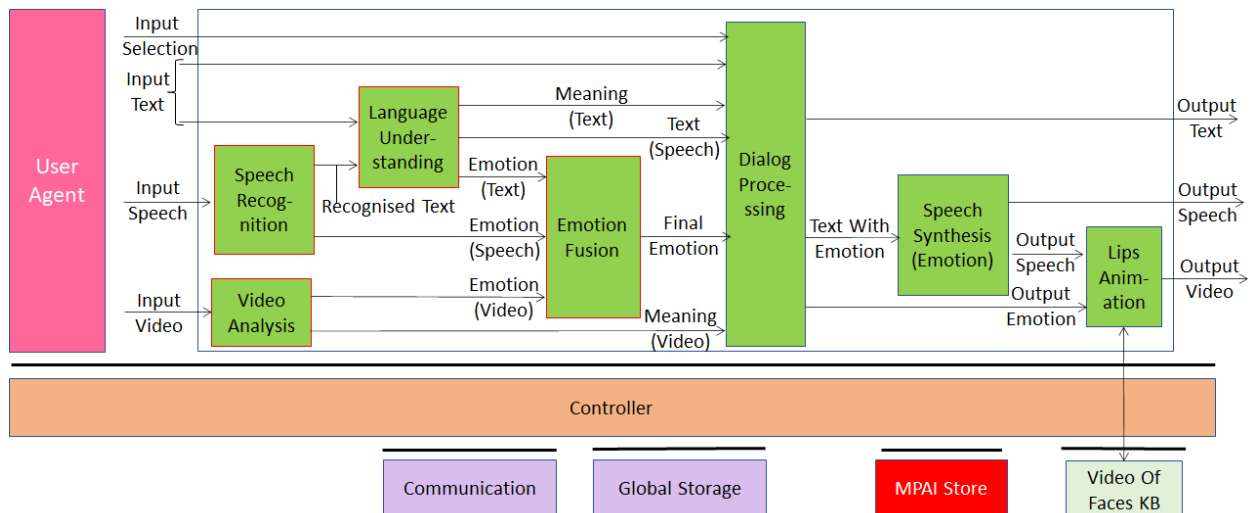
User Agent

Input Selection

Input Text

Input Speech

Input Video

Language Understanding

Speech Recognition

Recognised Text

Video Analysis

Meaning (Text)

Text (Speech)

Emotion (Text)

Emotion (Speech)

Emotion (Video)

Meaning (Video)

Emotion Fusion

Final Emotion

Dialog Processing

Text With Emotion

Speech Synthesis (Emotion)

Output Speech

Output Emotion

Lips Animation

Output Text

Output Speech

Output Video

Controller

Communication

Global Storage

MPAI Store

Video Of Faces KB